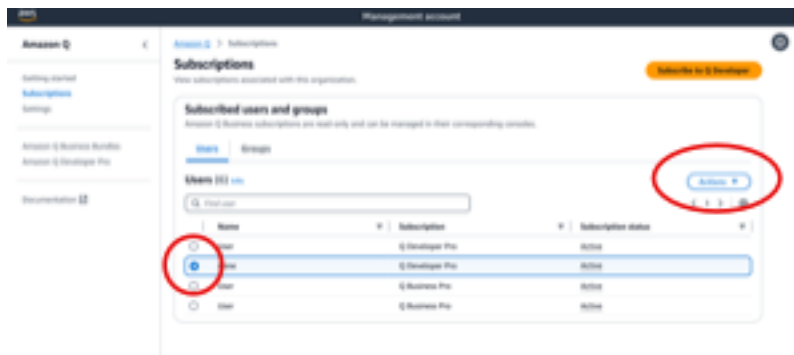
aws

Management account

Amazon Q

Getting started
Subscriptions
Settings

Amazon Q Business Bundles
Amazon Q Developer Pro

Documentation

Amazon Q > Subscriptions

Subscriptions
View subscriptions associated with this organization.

Subscribe to Q Developer

Subscribed users and groups
Amazon Q Business subscriptions are read only and can be managed in their corresponding consoles.

Users Groups

Users (4) Info

Actions ▼

Find user

| | Name | Subscription | Subscription status |
|---|---|---|---|
| ○ | User | Q Developer Pro | Active |
| ● | User | Q Developer Pro | Active |
| ○ | User | Q Business Pro | Active |
| ○ | User | Q Business Pro | Active |